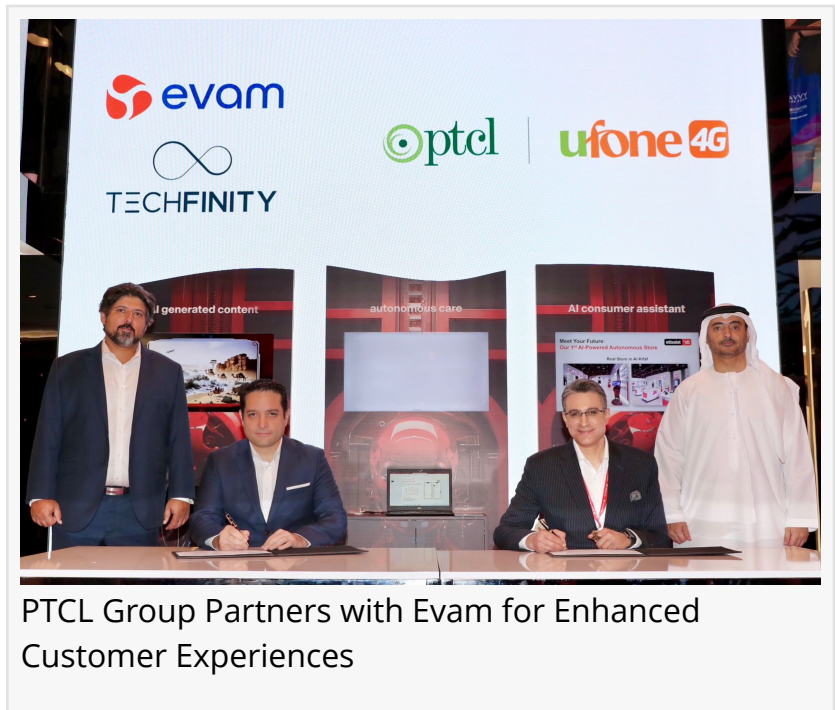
evam

TECHFINITY

ptcl | ufone 4G

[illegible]l generated content

autonomous care

AI consumer assistant

Meet Your Future: Our 1st AI-Powered Autonomous Store

Real Store in Al Artal

PTCL Group Partners with Evam for Enhanced Customer Experiences